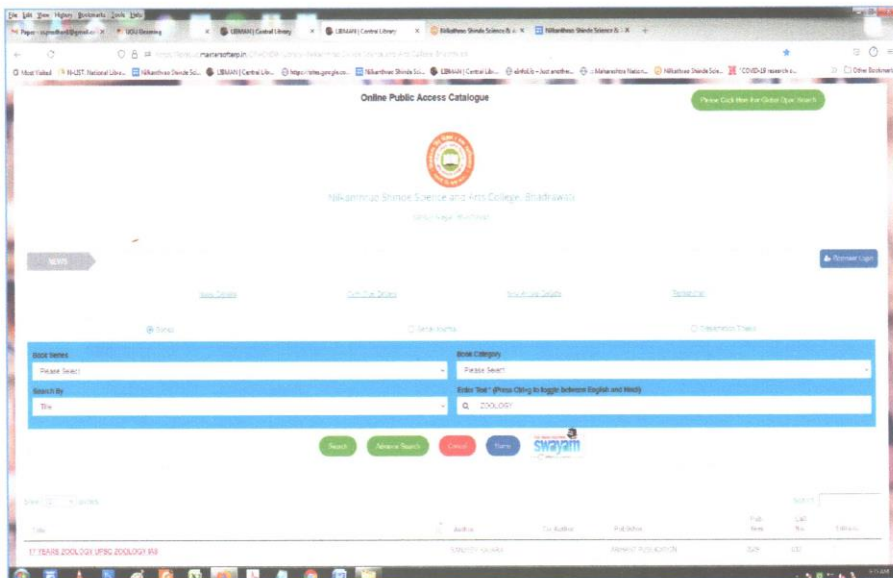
File Edit View History Bookmarks Tools Help

Paper - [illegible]@gmail.com | IGOU Elearning | LIBMAN | Central Library | LIBMAN | Central Library | Nilkanthrao Shinde Science & A | Nilkanthrao Shinde Science & A

https://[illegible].mastersoftarp.in/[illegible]

Most Visited | N-LIST: National Libra... | Nilkanthrao Shinde Sci... | LIBMAN | Central Lib... | https://sites.google.co... | Nilkanthrao Shinde Sc... | LIBMAN | Central Lib... | shodh.in - Just another... | Maharashtra Nation... | Nilkanthrao Shinde Scie... | COVID-19 research s... | Other Bookmarks

Online Public Access Catalogue

Please Click Here For Global Opac Search

Nilkanthrao Shinde Science and Arts College, Bhadrawati

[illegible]

NEWS

Member Login

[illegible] | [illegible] | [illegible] | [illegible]

Books | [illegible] | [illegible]

Book Series
Please Select

Book Category
Please Select

Search By
Title

Enter Text * (Press Ctrl+g to toggle between English and Hindi)
ZOOLOGY

Search | Advance Search | Cancel | Share

swayam

Show 10 entries

Search:

Title | Author | Co Author | Publisher | Pub Year | Call No. | Edition

17 YEARS ZOOLOGY UPSC ZOOLOGY IAS | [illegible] | | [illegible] PUBLICATION | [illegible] | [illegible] |